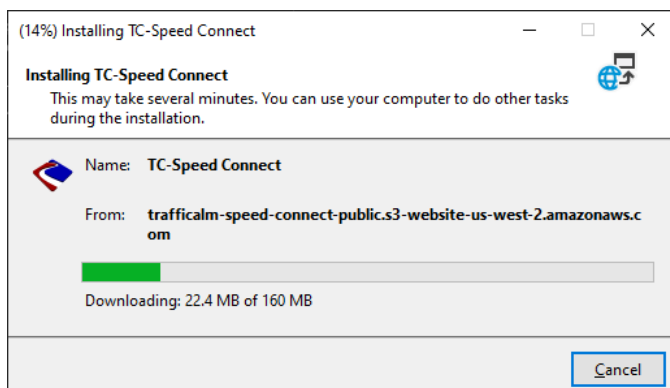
(14%) Installing TC-Speed Connect

Installing TC-Speed Connect
This may take several minutes. You can use your computer to do other tasks during the installation.

Name: TC-Speed Connect

From: trafficalm-speed-connect-public.s3-website-us-west-2.amazonaws.com

Downloading: 22.4 MB of 160 MB

Cancel